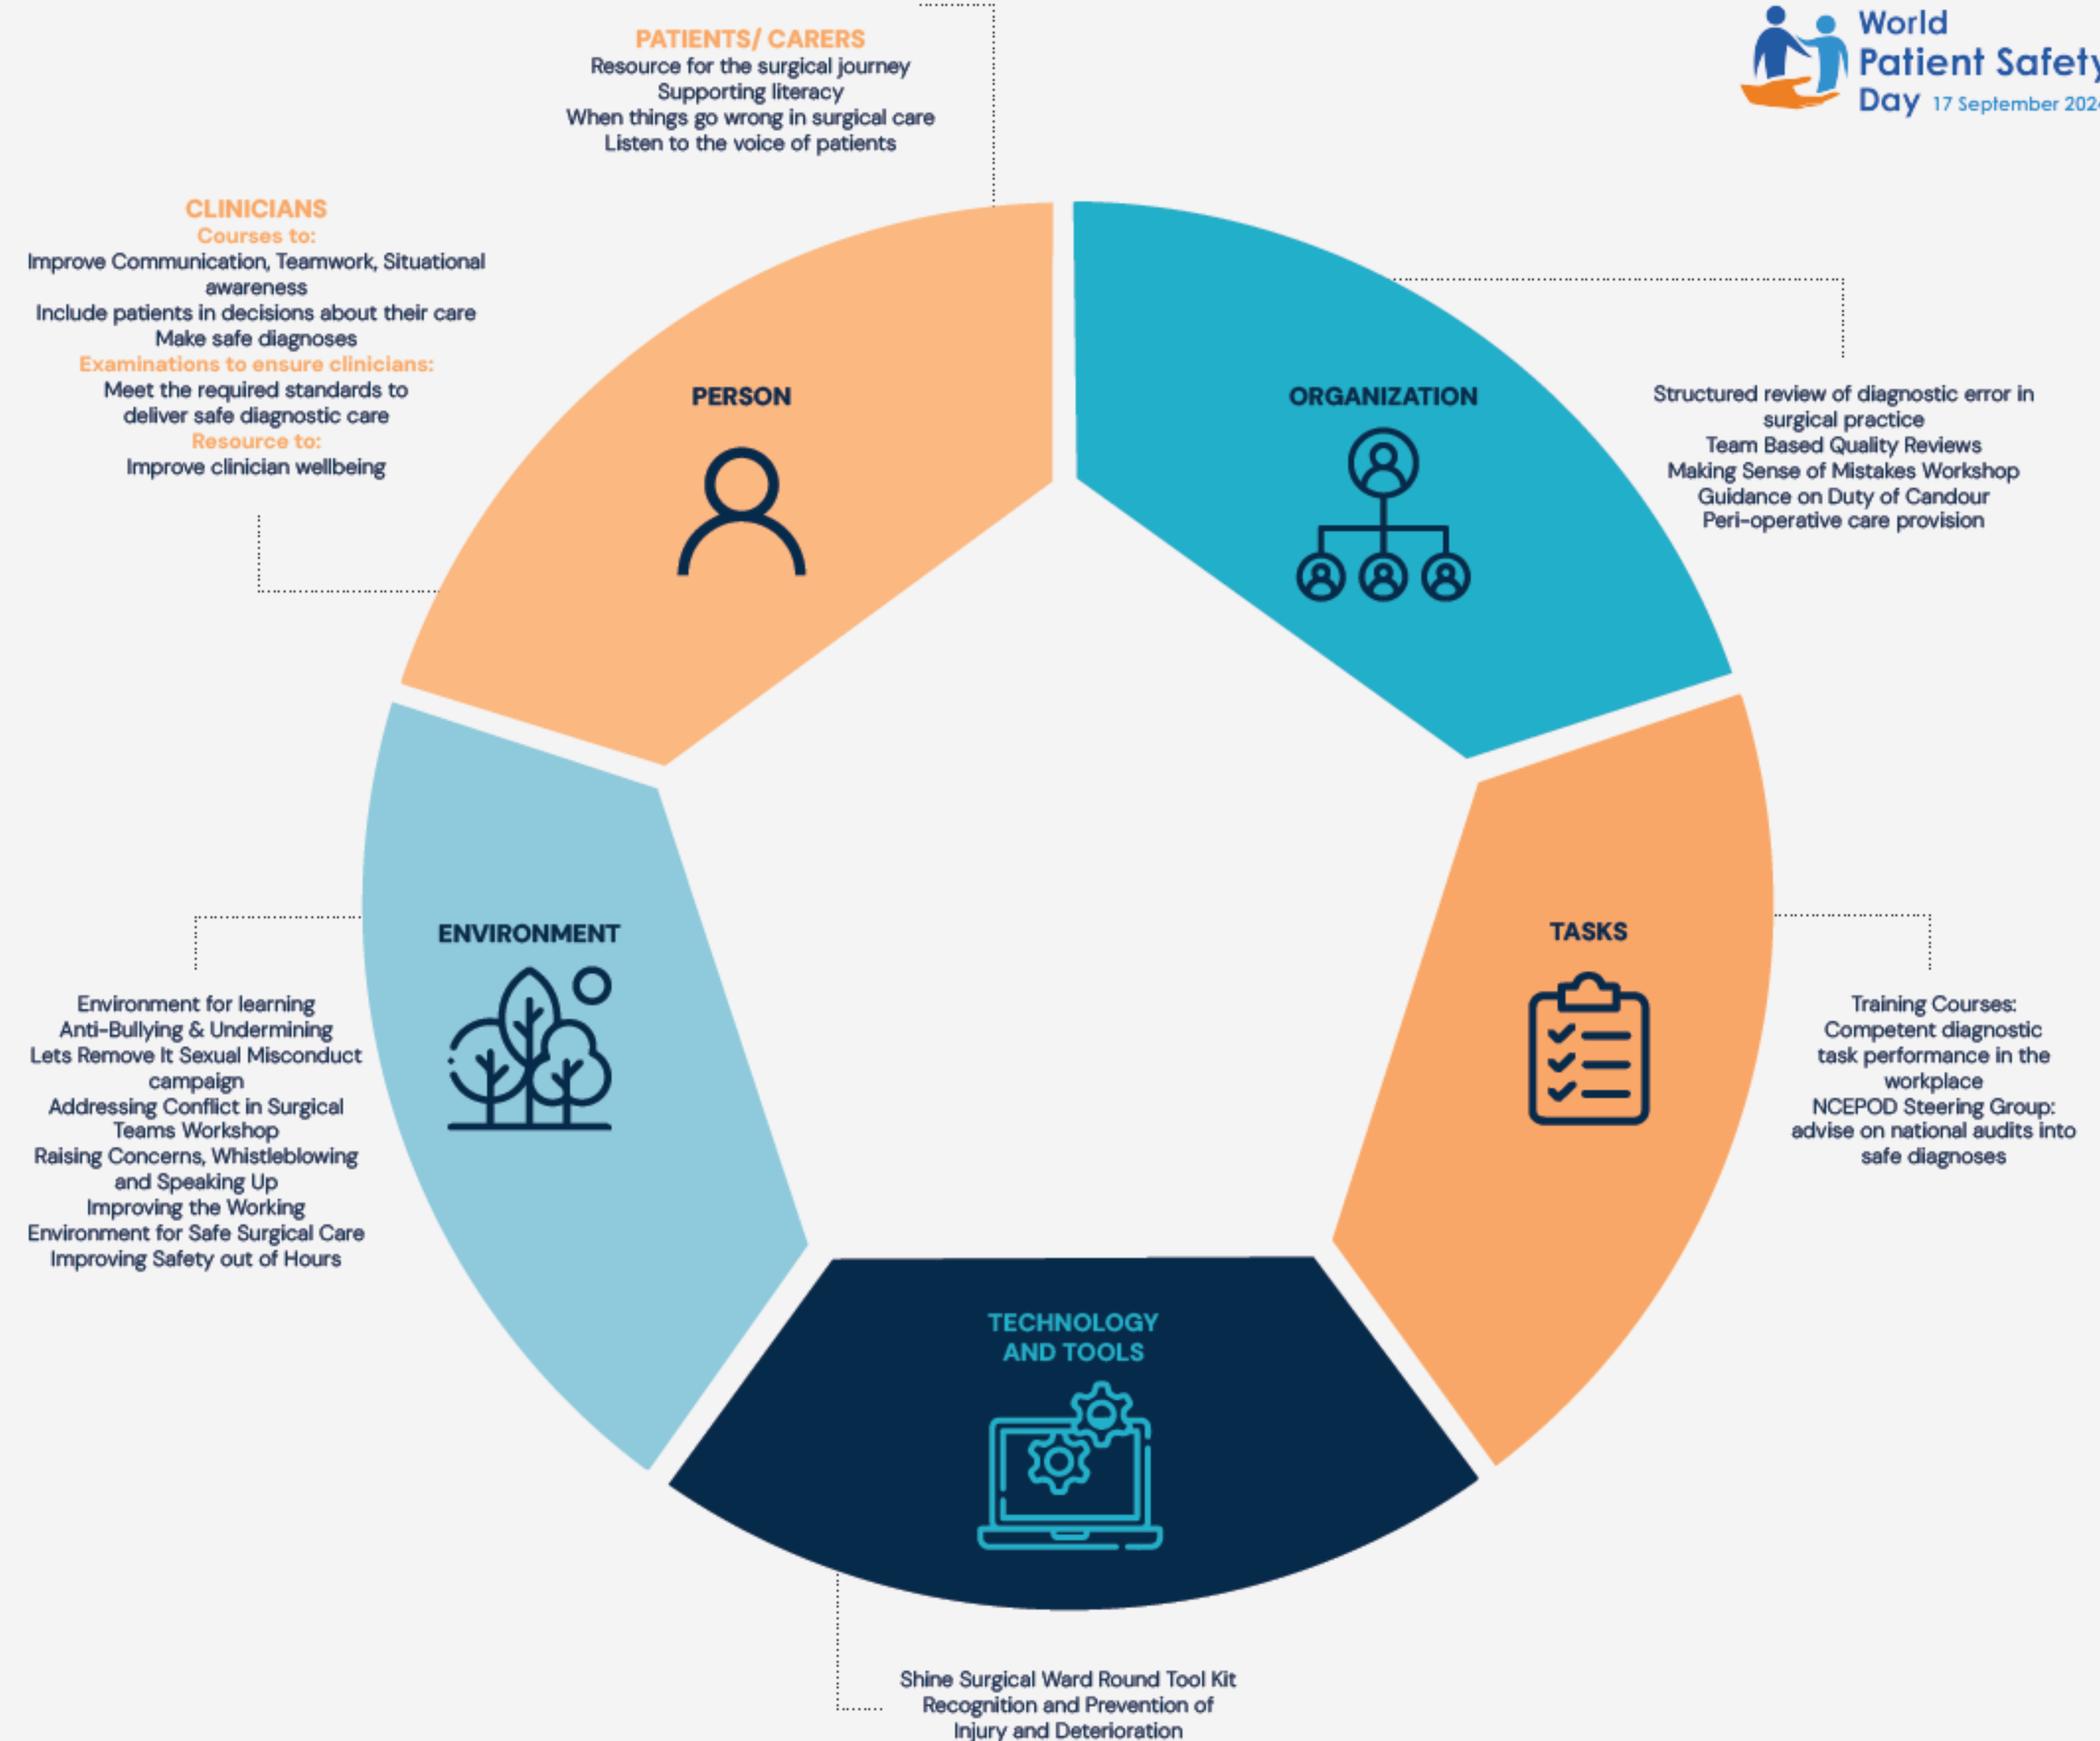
PATIENTS/ CARERS
Resource for the surgical journey
Supporting literacy
When things go wrong in surgical care
Listen to the voice of patients

World
Patient Safety
Day 17 September 202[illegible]

CLINICIANS
Courses to:
Improve Communication, Teamwork, Situational awareness
Include patients in decisions about their care
Make safe diagnoses
Examinations to ensure clinicians:
Meet the required standards to deliver safe diagnostic care
Resource to:
Improve clinician wellbeing

PERSON

ORGANIZATION

Structured review of diagnostic error in surgical practice
Team Based Quality Reviews
Making Sense of Mistakes Workshop
Guidance on Duty of Candour
Peri-operative care provision

ENVIRONMENT

Environment for learning
Anti-Bullying & Undermining
Lets Remove It Sexual Misconduct campaign
Addressing Conflict in Surgical Teams Workshop
Raising Concerns, Whistleblowing and Speaking Up
Improving the Working Environment for Safe Surgical Care
Improving Safety out of Hours

TASKS

Training Courses:
Competent diagnostic task performance in the workplace
NCEPOD Steering Group:
advise on national audits into safe diagnoses

TECHNOLOGY AND TOOLS

Shine Surgical Ward Round Tool Kit
Recognition and Prevention of Injury and Deterioration